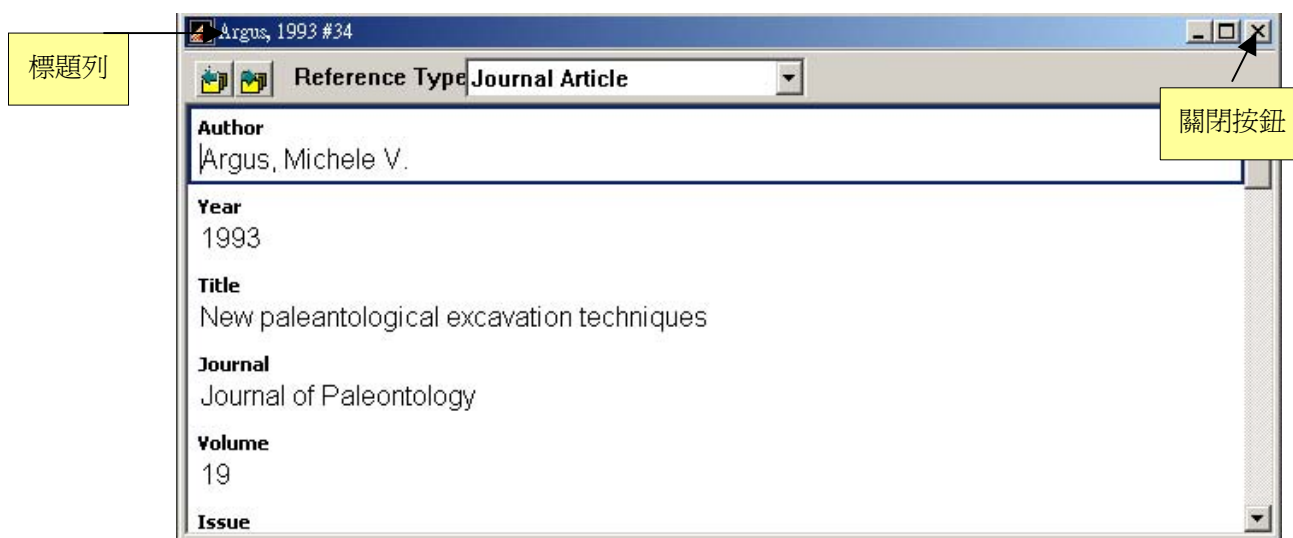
標題列

Argus, 1993 #34

Reference Type Journal Article

關閉按鈕

Author
Argus, Michele V.

Year
1993

Title
New paleantological excavation techniques

Journal
Journal of Paleontology

Volume
19

Issue